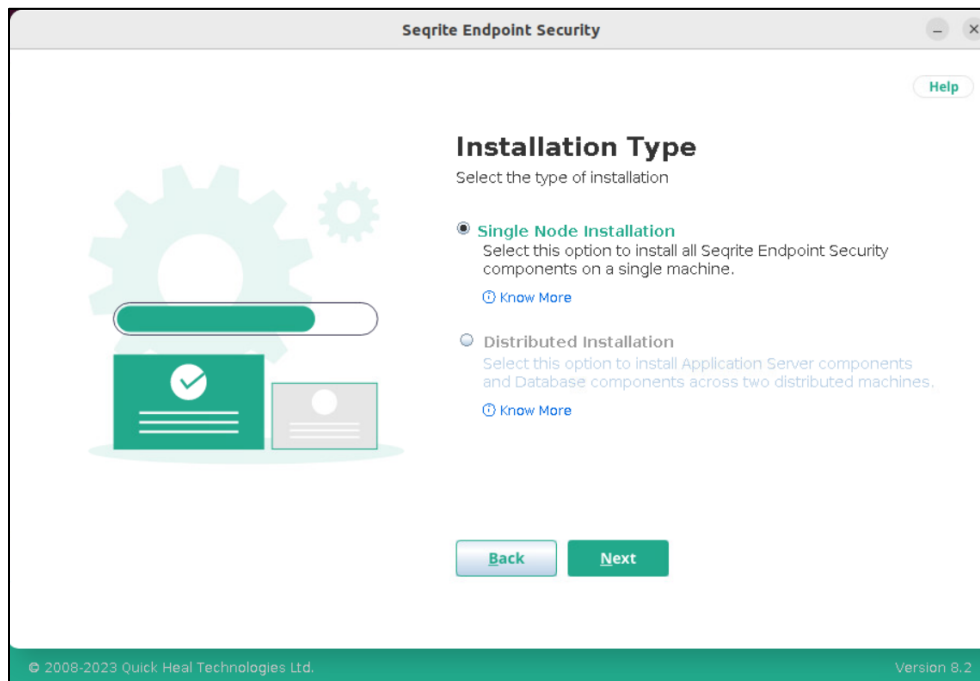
Seqrite Endpoint Security

Help

Installation Type
Select the type of installation

Single Node Installation
Select this option to install all Seqrite Endpoint Security components on a single machine.

Know More

Distributed Installation
Select this option to install Application Server components and Database components across two distributed machines.

Know More

Back

Next

© 2008-2023 Quick Heal Technologies Ltd.

Version 8.2